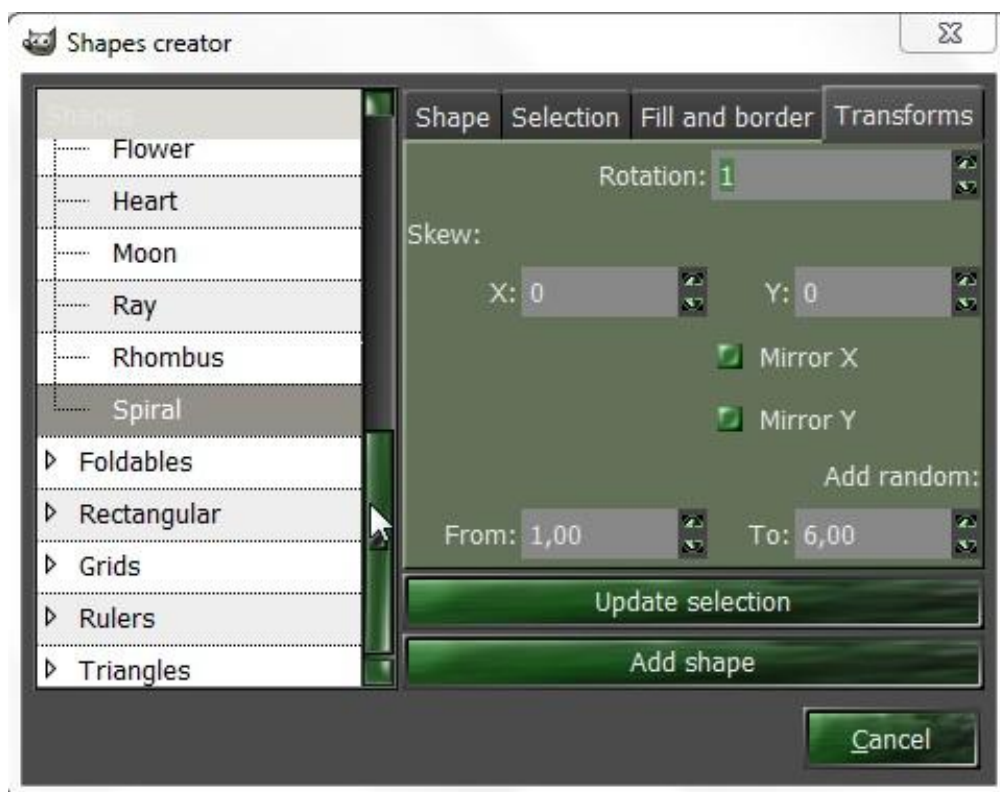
Shapes creator

Shapes
Flower
Heart
Moon
Ray
Rhombus
Spiral
Foldables
Rectangular
Grids
Rulers
Triangles

Shape | Selection | Fill and border | Transforms

Rotation: 1

Skew:

X: 0
Y: 0

Mirror X

Mirror Y

Add random:

From: 1,00
To: 6,00

Update selection

Add shape

Cancel